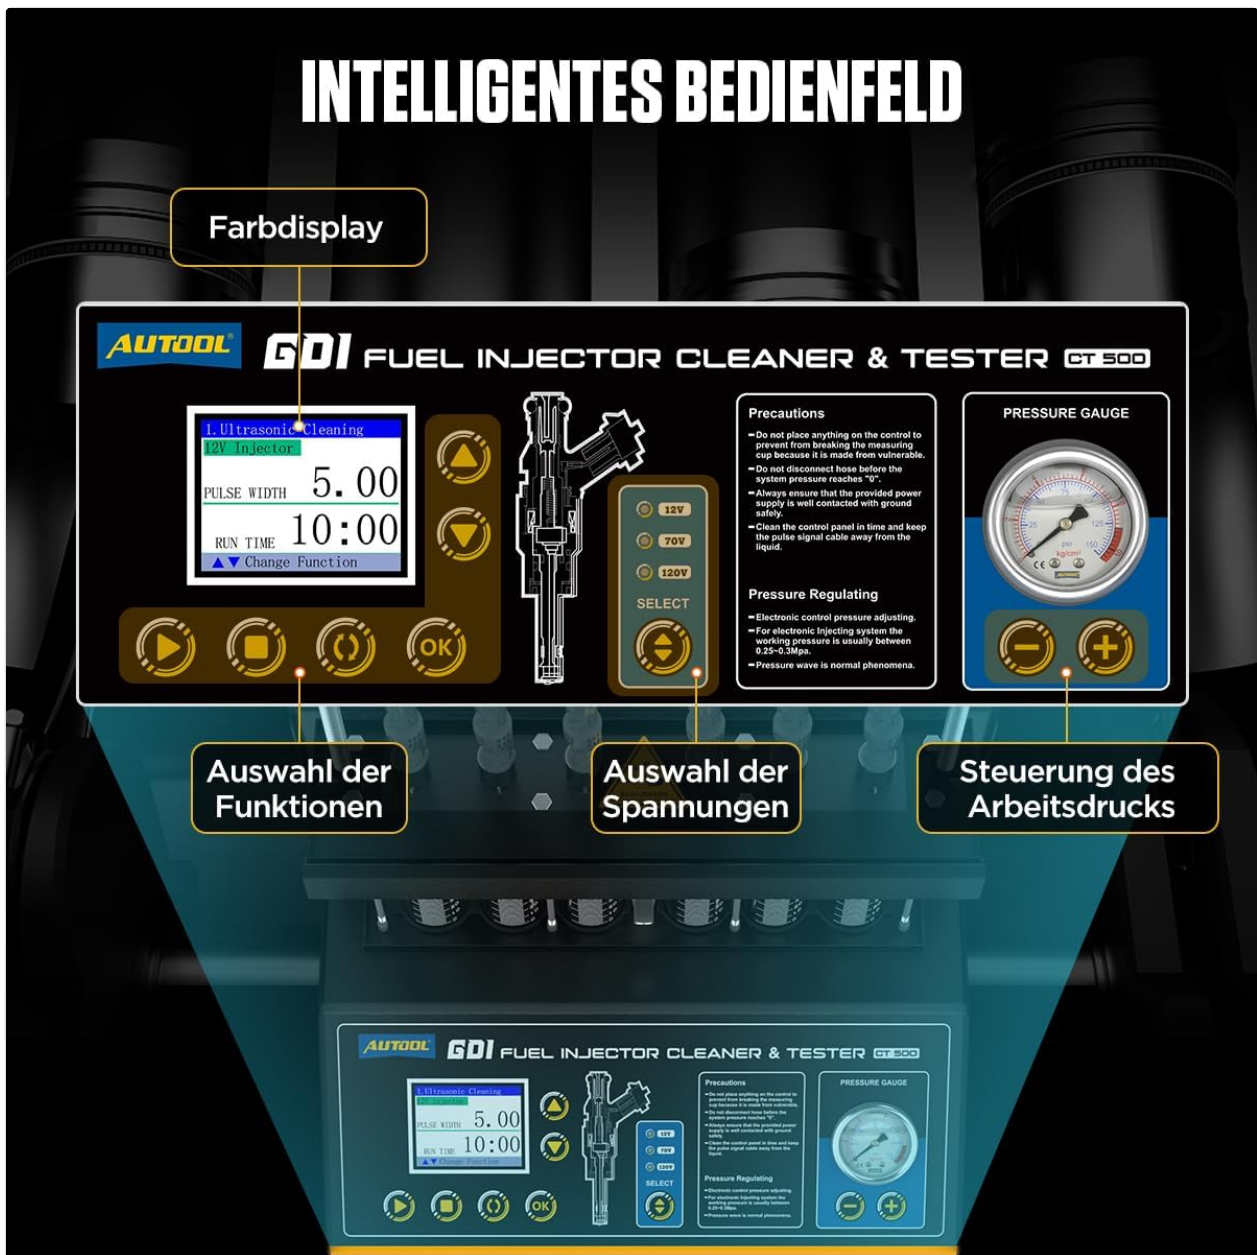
INTELLIGENTES BEDIENFELD

Farbdisplay

AUTOOL GDI FUEL INJECTOR CLEANER & TESTER CT500

1.Ultrasonic Cleaning
12V Injector
PULSE WIDTH 5.00
RUN TIME 10:00
▲▼Change Function

OK

12V
70V
120V
SELECT

Precautions
–Do not place anything on the control to prevent from breaking the measuring cup because it is made from vulnerable.
–Do not disconnect hose before the system pressure reaches "0".
–Always ensure that the provided power supply is well contacted with ground safely.
–Clean the control panel in time and keep the pulse signal cable away from the liquid.

Pressure Regulating
–Electronic control pressure adjusting.
–For electronic Injecting system the working pressure is usually between 0.25~0.3Mpa.
–Pressure wave is normal phenomena.

PRESSURE GAUGE

Auswahl der Funktionen

Auswahl der Spannungen

Steuerung des Arbeitsdrucks

AUTOOL GDI FUEL INJECTOR CLEANER & TESTER CT500

1.Ultrasonic Cleaning
PULSE WIDTH 5.00
RUN TIME 10:00
▲▼Change Function

OK

12V
70V
120V
SELECT

Precautions
Pressure Regulating
PRESSURE GAUGE